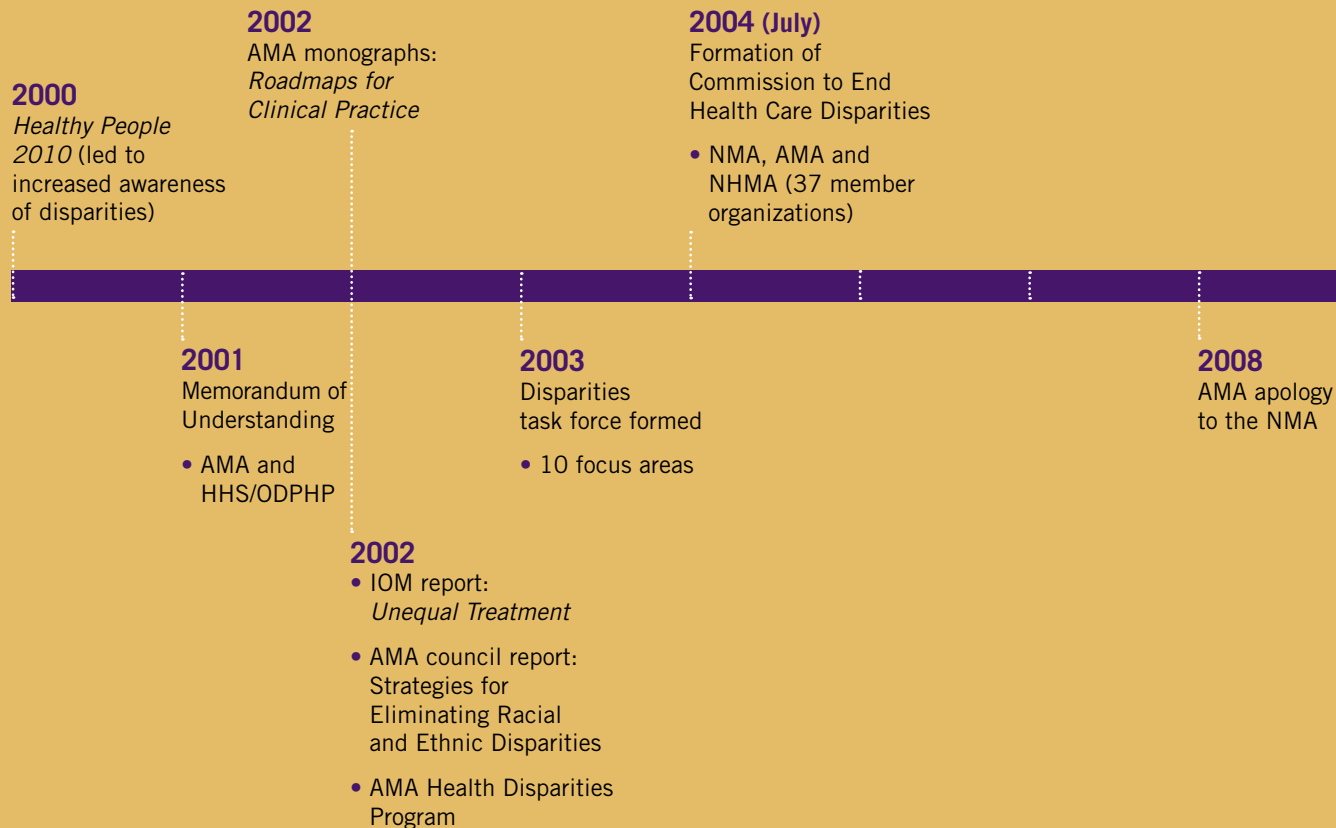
2000
*Healthy People 2010* (led to increased awareness of disparities)

2002
AMA monographs: *Roadmaps for Clinical Practice*

2004 (July)
Formation of Commission to End Health Care Disparities

• NMA, AMA and NHMA (37 member organizations)

2001
Memorandum of Understanding

• AMA and HHS/ODPHP

2002
• IOM report: *Unequal Treatment*

• AMA council report: Strategies for Eliminating Racial and Ethnic Disparities

• AMA Health Disparities Program

2003
Disparities task force formed

• 10 focus areas

2008
AMA apology to the NMA